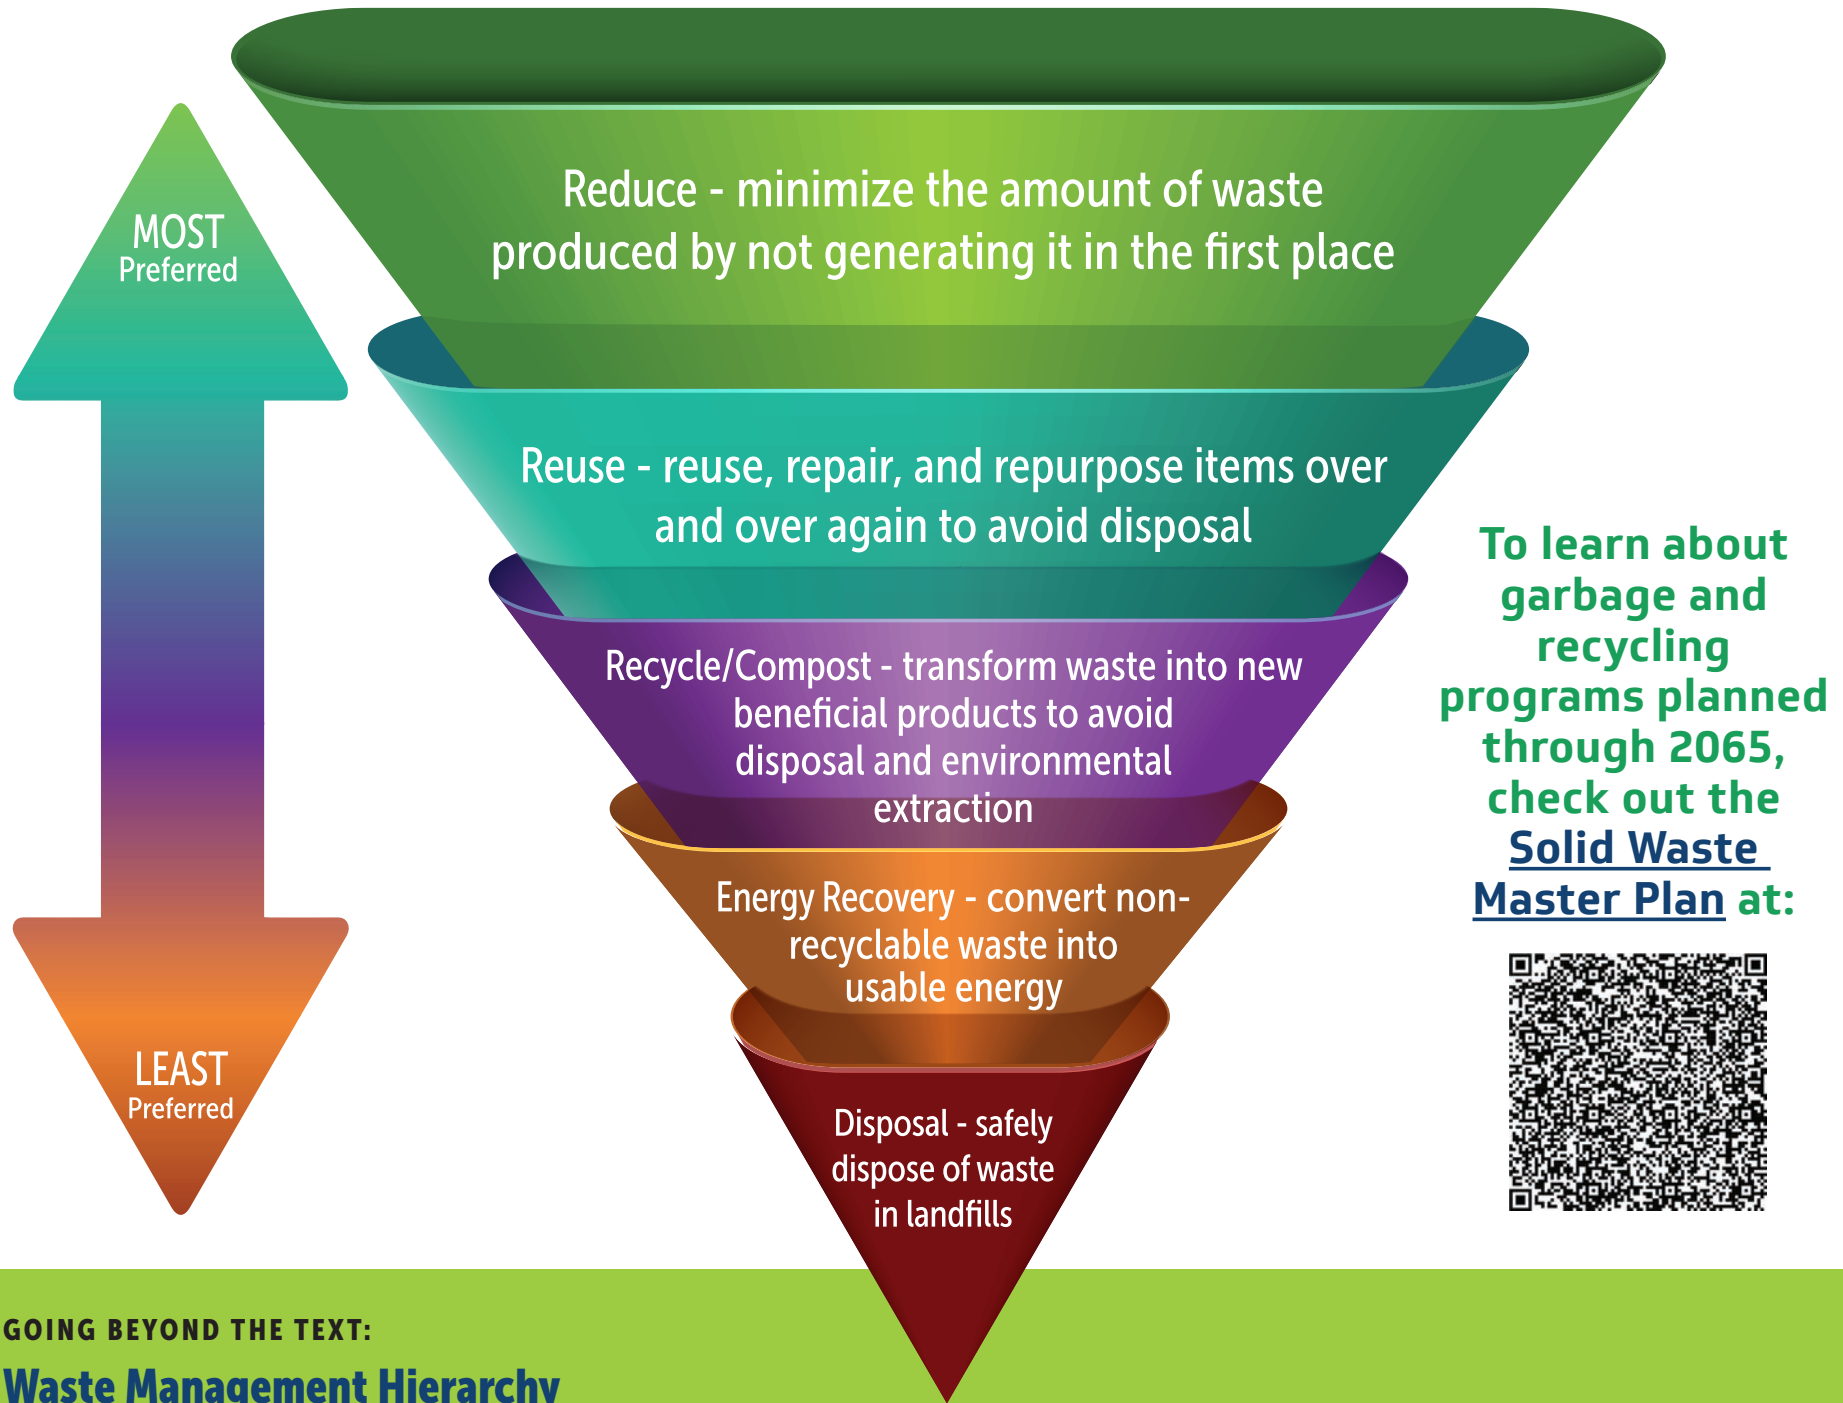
MOST
Preferred

LEAST
Preferred

Reduce - minimize the amount of waste produced by not generating it in the first place

Reuse - reuse, repair, and repurpose items over and over again to avoid disposal

Recycle/Compost - transform waste into new beneficial products to avoid disposal and environmental extraction

Energy Recovery - convert non-recyclable waste into usable energy

Disposal - safely dispose of waste in landfills

To learn about garbage and recycling programs planned through 2065, check out the Solid Waste Master Plan at:

GOING BEYOND THE TEXT:

Waste Management Hierarchy